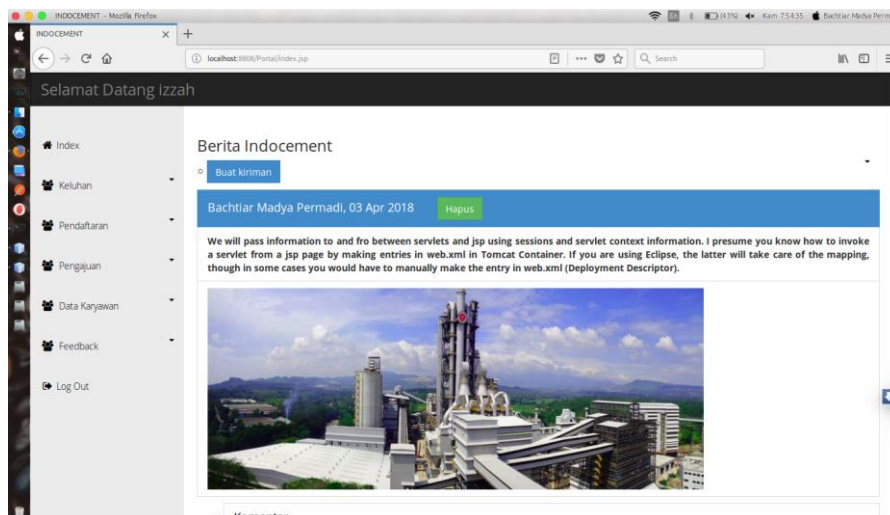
INDOCEMENT - Mozilla Firefox

(43%) Kam 7:54:35 Bachtiar Madya Perm

INDOCEMENT

localhost:8808/Portal/index.jsp

Search

Selamat Datang izzah

Index

Keluhan

Pendaftaran

Pengajuan

Data Karyawan

Feedback

Log Out

Berita Indocement

Buat kiriman

Bachtiar Madya Permadi, 03 Apr 2018

Hapus

We will pass information to and fro between servlets and jsp using sessions and servlet context information. I presume you know how to invoke a servlet from a jsp page by making entries in web.xml in Tomcat Container. If you are using Eclipse, the latter will take care of the mapping, though in some cases you would have to manually make the entry in web.xml (Deployment Descriptor).

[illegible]